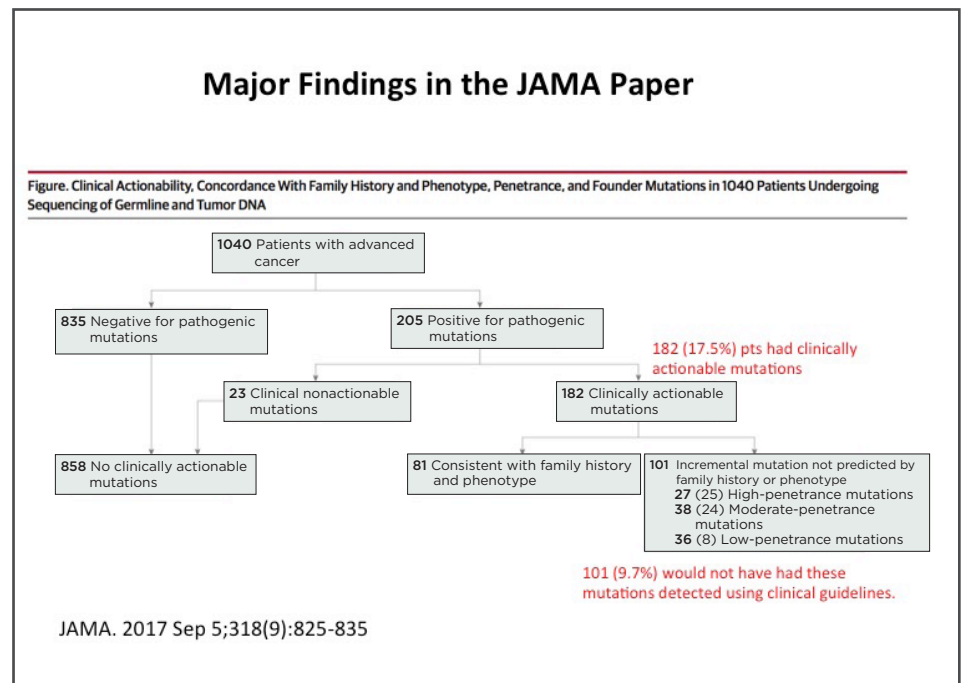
Major Findings in the JAMA Paper

Figure. Clinical Actionability, Concordance With Family History and Phenotype, Penetrance, and Founder Mutations in 1040 Patients Undergoing Sequencing of Germline and Tumor DNA

1040 Patients with advanced cancer

835 Negative for pathogenic mutations

205 Positive for pathogenic mutations

182 (17.5%) pts had clinically actionable mutations

23 Clinical nonactionable mutations

182 Clinically actionable mutations

858 No clinically actionable mutations

81 Consistent with family history and phenotype

101 Incremental mutation not predicted by family history or phenotype
27 (25) High-penetrance mutations
38 (24) Moderate-penetrance mutations
36 (8) Low-penetrance mutations

101 (9.7%) would not have had these mutations detected using clinical guidelines.

JAMA. 2017 Sep 5;318(9):825-835